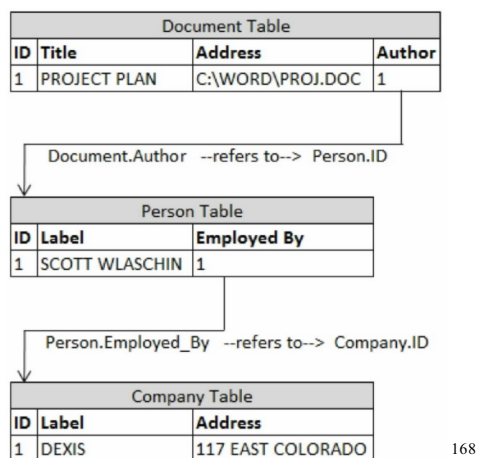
Document Table

| ID | Title | Address | Author |
|---|---|---|---|
| 1 | PROJECT PLAN | C:\WORD\PROJ.DOC | 1 |

Document.Author --refers to--> Person.ID

Person Table

| ID | Label | Employed By |
|---|---|---|
| 1 | SCOTT WLASCHIN | 1 |

Person.Employed_By --refers to--> Company.ID

Company Table

| ID | Label | Address |
|---|---|---|
| 1 | DEXIS | 117 EAST COLORADO |

168